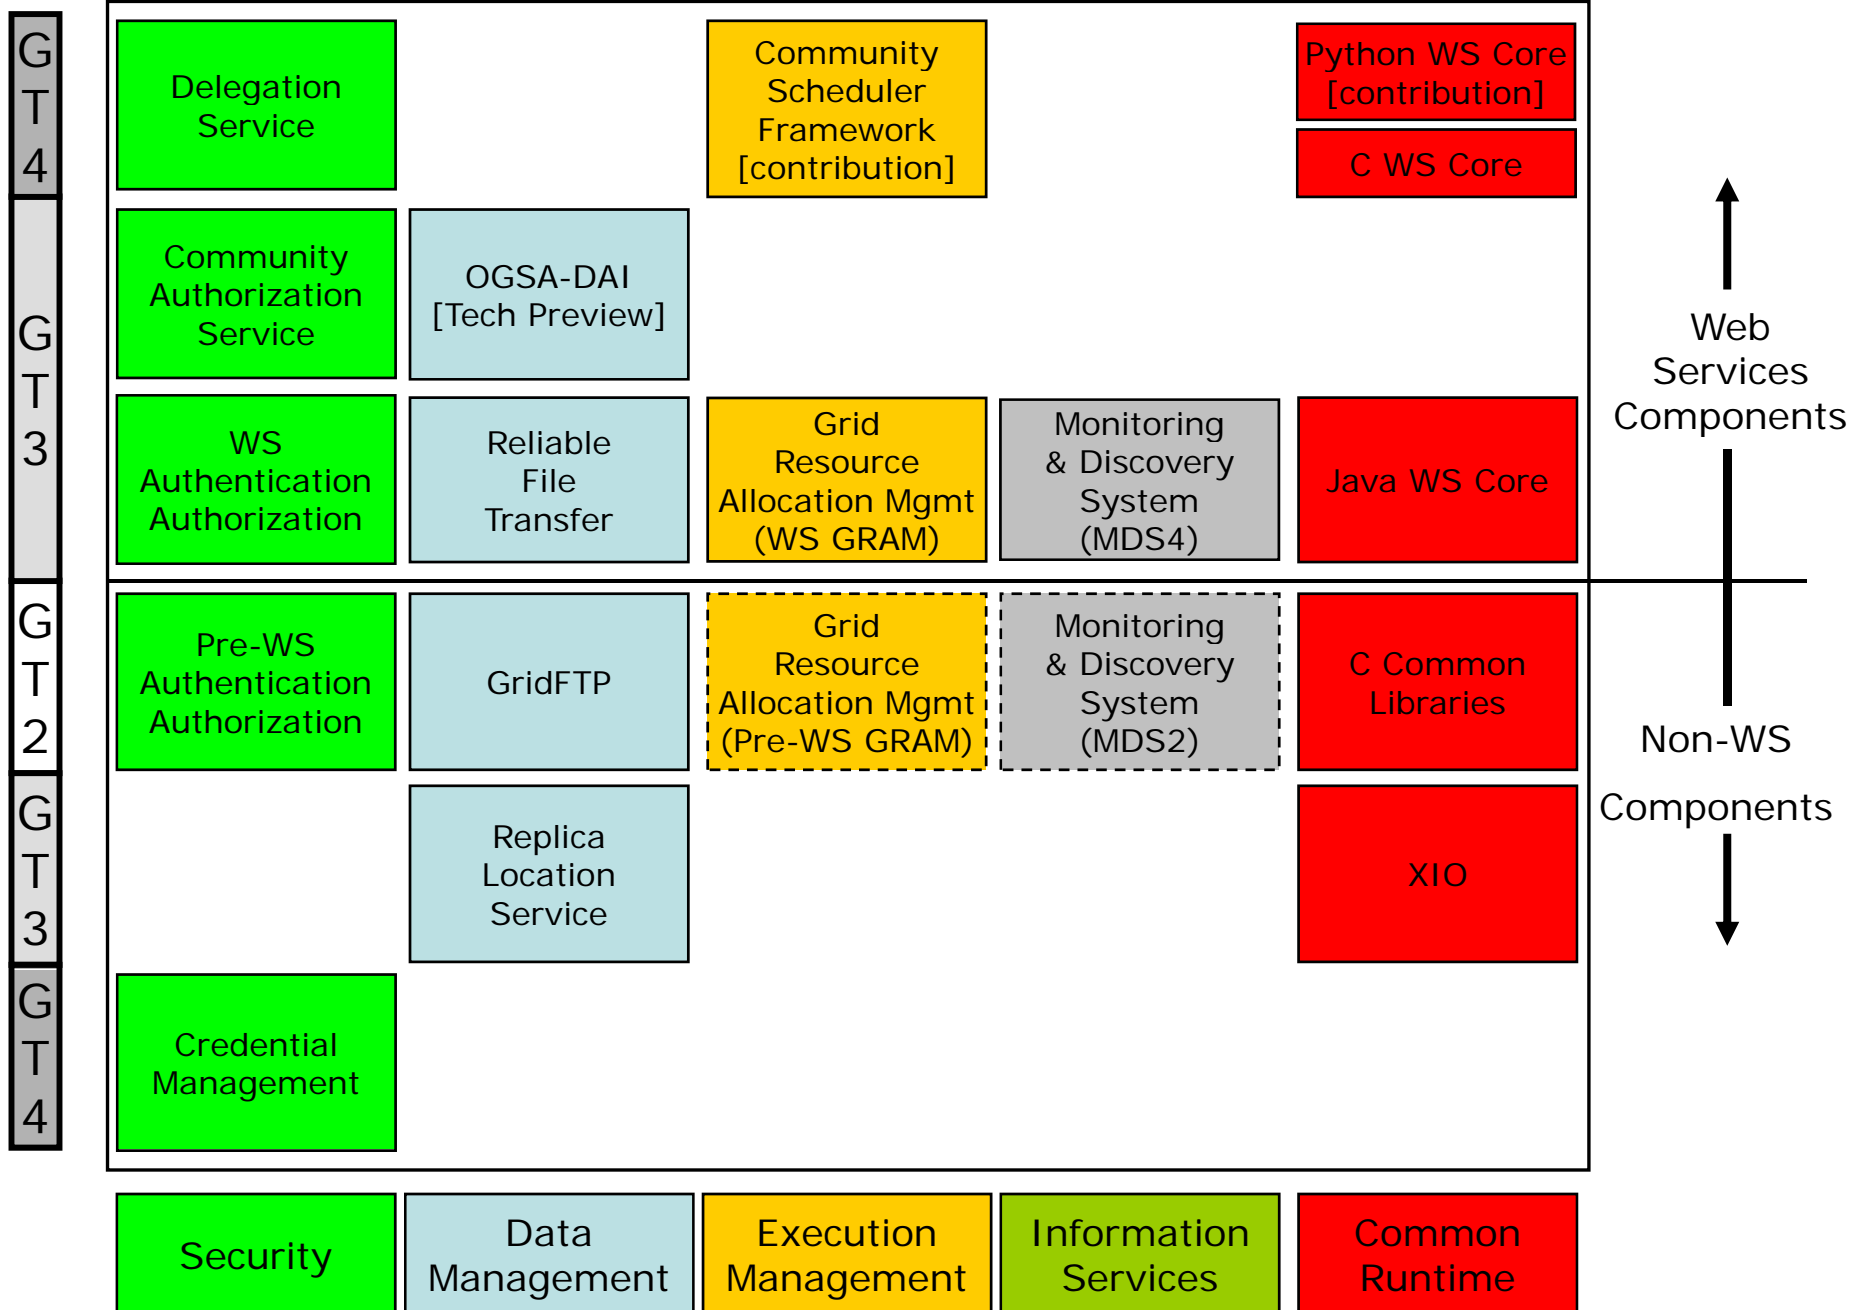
GT4

GT3

GT2

GT3

GT4

Delegation Service

Community Scheduler Framework [contribution]

Python WS Core [contribution]

C WS Core

Community Authorization Service

OGSA-DAI [Tech Preview]

WS Authentication Authorization

Reliable File Transfer

Grid Resource Allocation Mgmt (WS GRAM)

Monitoring & Discovery System (MDS4)

Java WS Core

Pre-WS Authentication Authorization

GridFTP

Grid Resource Allocation Mgmt (Pre-WS GRAM)

Monitoring & Discovery System (MDS2)

C Common Libraries

Replica Location Service

XIO

Credential Management

Web Services Components

Non-WS Components

Security

Data Management

Execution Management

Information Services

Common Runtime